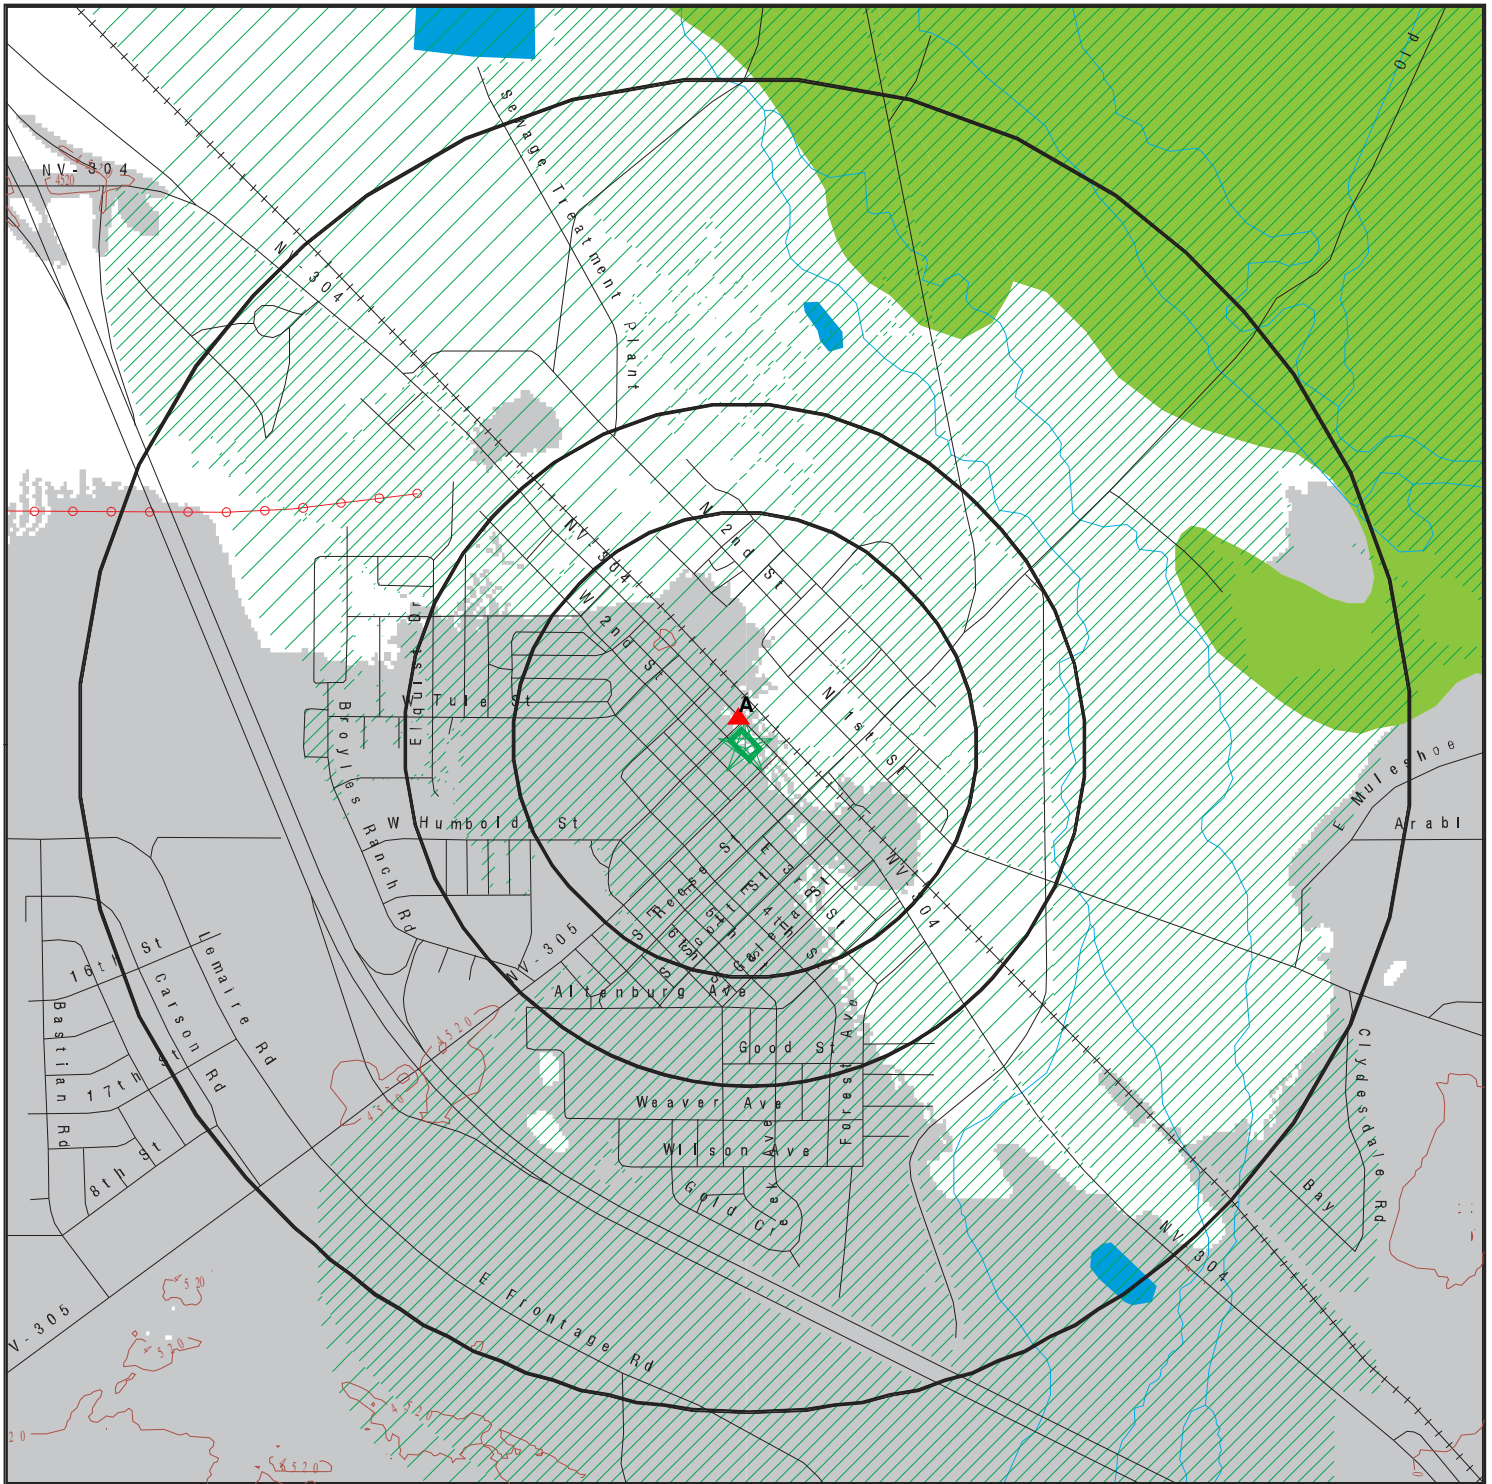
NV-304
4520
NV-304
Sewage Treatment Plant
Old
N 2nd St
NV-304
W 2nd St
A
N 1st St
Elquist Dr
W Tule St
Broyles Ranch Rd
W Humbold St
E 3rd St
Reese St
NV-304
NV-305
Altenburg Ave
16th St
Lemaire Rd
Carson St
Bastian Rd
17th St
Carson Rd
Good St
Forest Ave
Weaver Ave
Wilson Ave
8th St
Gold Cr
E Muleshoe
Arabi
Clydesdale Rd
Bay
NV-304
E Frontage Rd
NV-305
4520
4520
4520
4520
4520
20